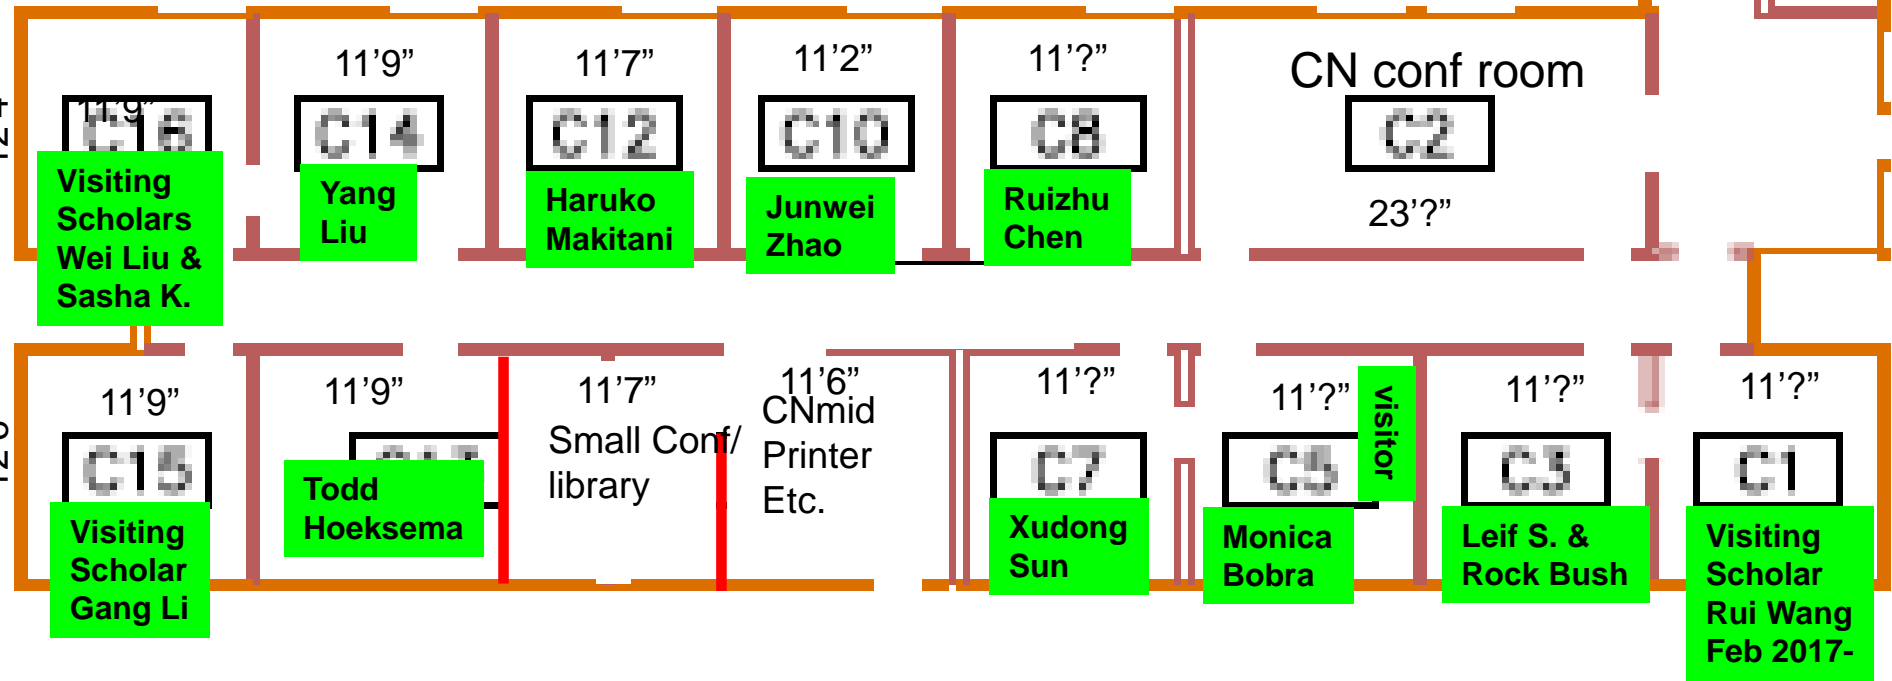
11'9"
C16
Visiting Scholars Wei Liu & Sasha K.

11'9"
C14
Yang Liu

11'7"
C12
Haruko Makitani

11'2"
C10
Junwei Zhao

11'?"
C8
Ruizhu Chen

CN conf room
C2
23'?"

11'9"
C15
Visiting Scholar Gang Li

11'9"
Todd Hoeksema

11'7"
Small Conf/ library

11'6"
CNmid Printer Etc.

11'?"
C7
Xudong Sun

11'?"
C5
visitor
Monica Bobra

11'?"
C3
Leif S. & Rock Bush

11'?"
C1
Visiting Scholar Rui Wang Feb 2017-